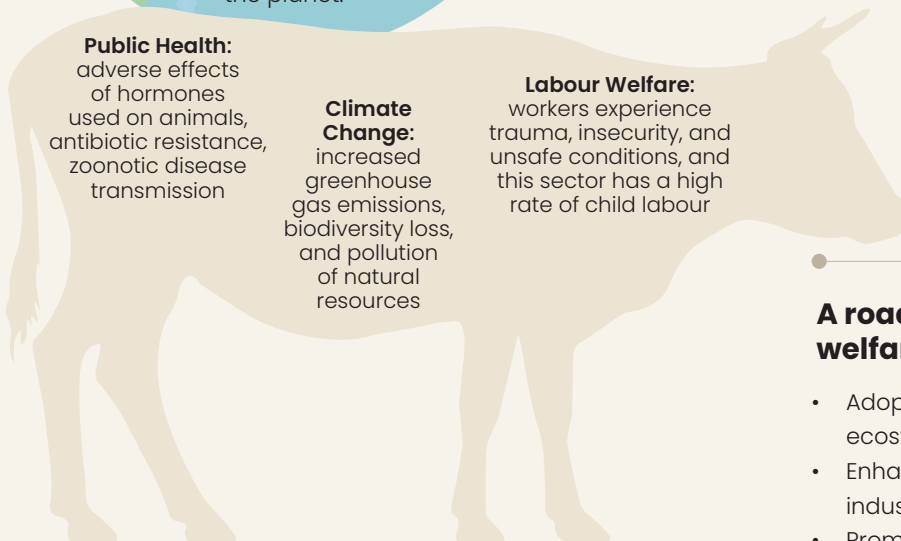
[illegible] the planet.

**Public Health:** adverse effects of hormones used on animals, antibiotic resistance, zoonotic disease transmission

**Climate Change:** increased greenhouse gas emissions, biodiversity loss, and pollution of natural resources

**Labour Welfare:** workers experience trauma, insecurity, and unsafe conditions, and this sector has a high rate of child labour

**A roa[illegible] welfa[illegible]**

- Adop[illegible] ecos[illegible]
- Enha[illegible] indus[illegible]
- Prom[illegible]